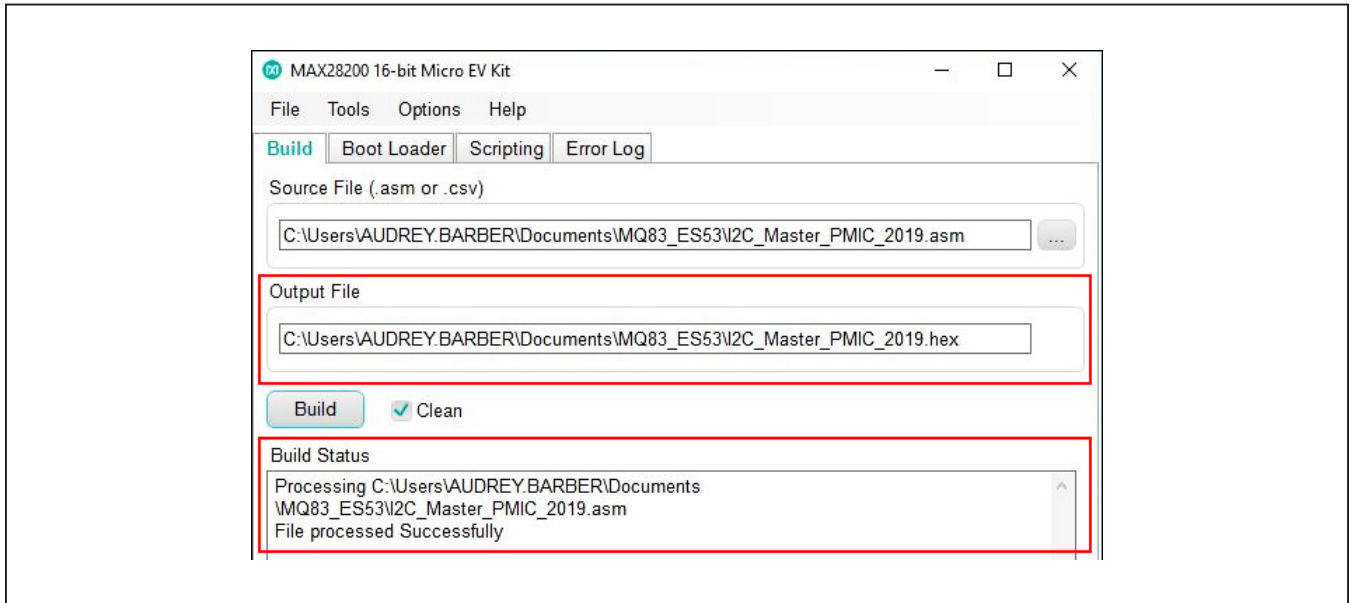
MAX28200 16-bit Micro EV Kit

File Tools Options Help

Build | Boot Loader | Scripting | Error Log

Source File (.asm or .csv)

C:\Users\AUDREY.BARBER\Documents\MQ83_ES53\I2C_Master_PMIC_2019.asm

...

Output File

C:\Users\AUDREY.BARBER\Documents\MQ83_ES53\I2C_Master_PMIC_2019.hex

Build

Clean

Build Status

Processing C:\Users\AUDREY.BARBER\Documents
\MQ83_ES53\I2C_Master_PMIC_2019.asm
File processed Successfully